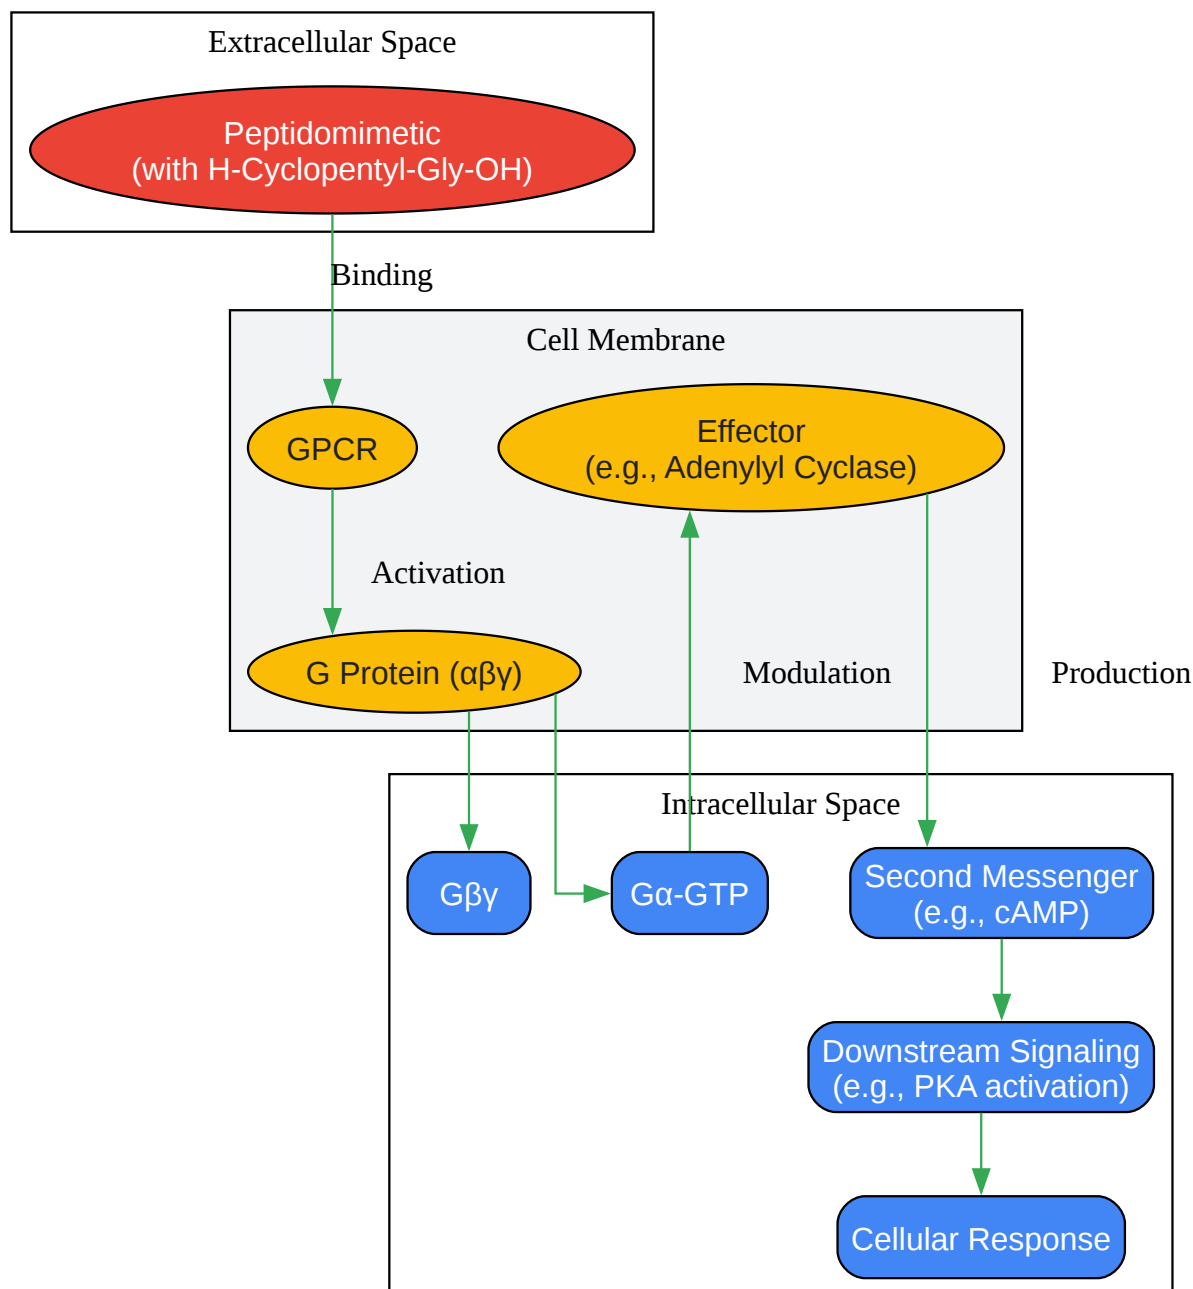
Extracellular Space

Peptidomimetic
(with H-Cyclopentyl-Gly-OH)

Binding

Cell Membrane

GPCR

Effector
(e.g., Adenylyl Cyclase)

Activation

G Protein (αβγ)

Modulation

Production

Intracellular Space

Gβγ

Gα-GTP

Second Messenger
(e.g., cAMP)

Downstream Signaling
(e.g., PKA activation)

Cellular Response